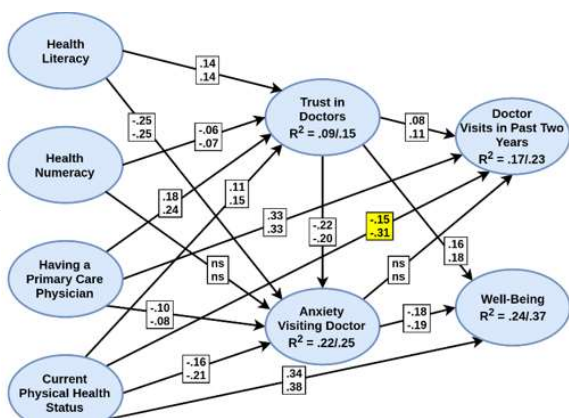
Health Literacy

Health Numeracy

Having a Primary Care Physician

Current Physical Health Status

Trust in Doctors
$R^2 = .09/.15$

Anxiety Visiting Doctor
$R^2 = .22/.25$

Doctor Visits in Past Two Years
$R^2 = .17/.23$

Well-Being
$R^2 = .24/.37$

.14
.14

-.25
-.25

-.06
-.07

.18
.24

.11
.15

.33
.33

ns
ns

-.10
-.08

-.16
-.21

.34
.38

.08
.11

-.22
-.20

-.15
-.31

.16
.18

ns
ns

-.18
-.19